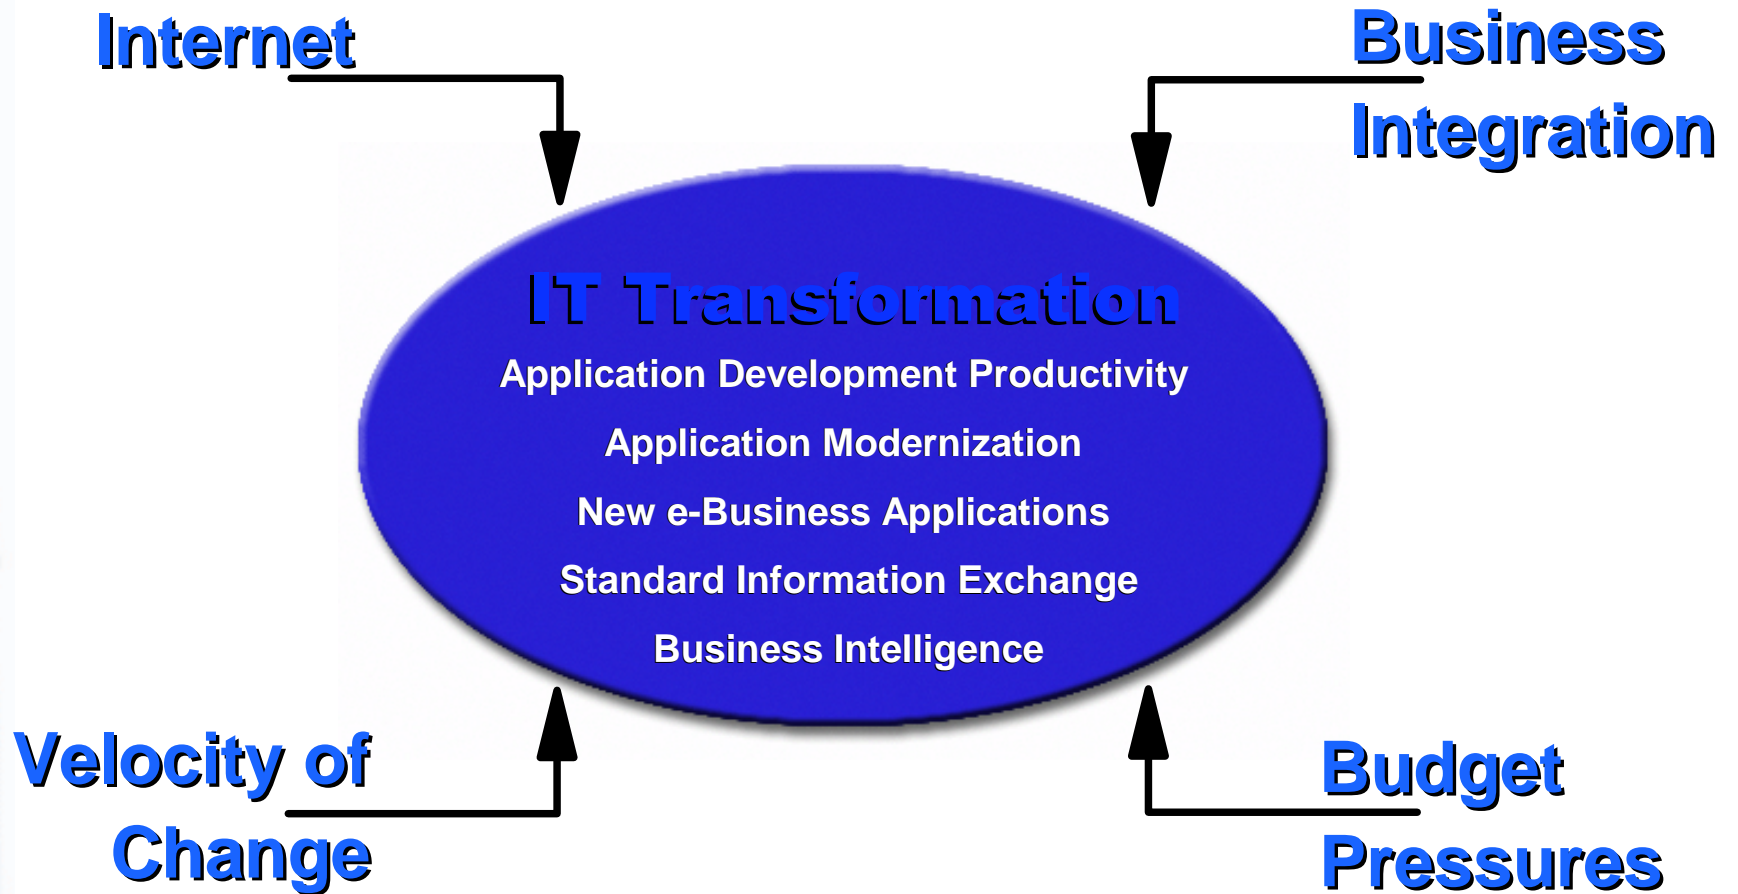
Internet

Business Integration

IT Transformation

Application Development Productivity

Application Modernization

New e-Business Applications

Standard Information Exchange

Business Intelligence

Velocity of Change

Budget Pressures